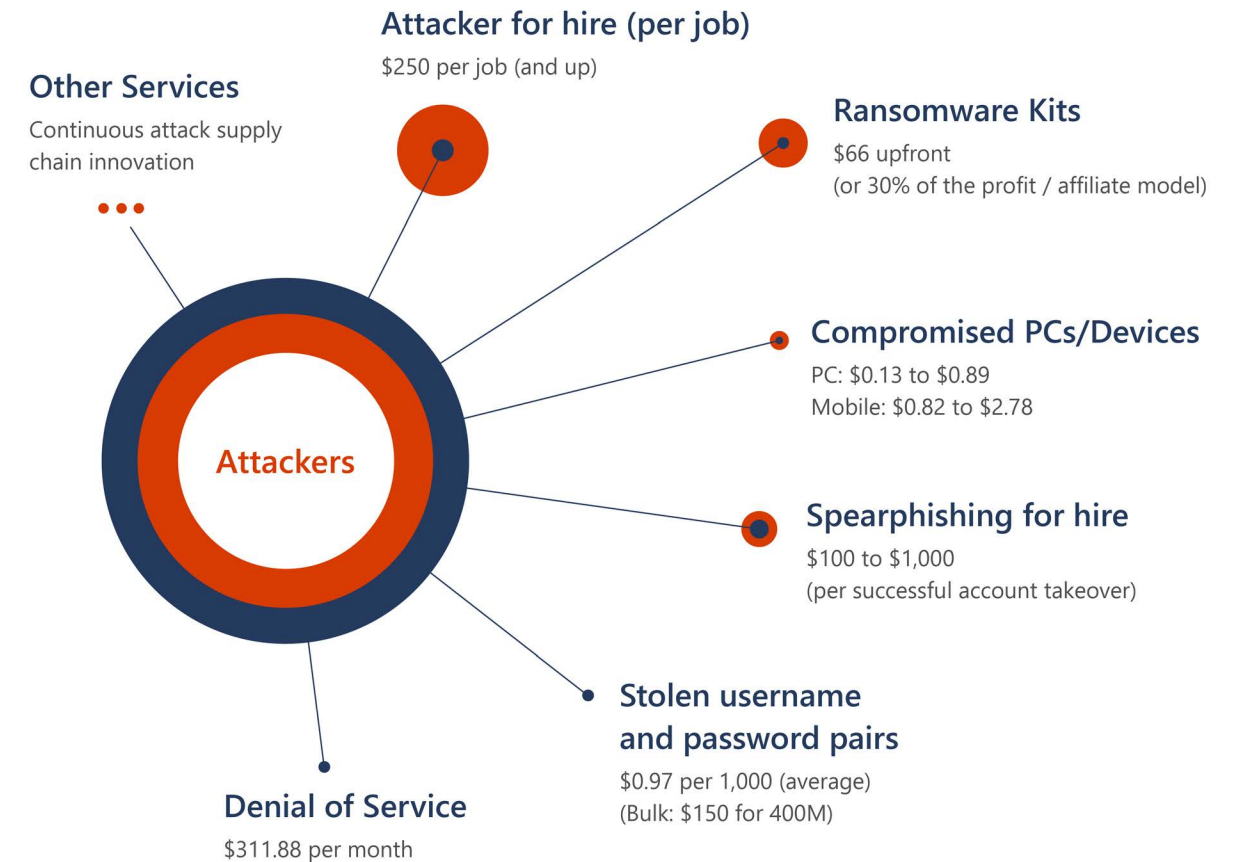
Attacker for hire (per job)
$250 per job (and up)

Other Services
Continuous attack supply chain innovation

...

Ransomware Kits
$66 upfront
(or 30% of the profit / affiliate model)

Compromised PCs/Devices
PC: $0.13 to $0.89
Mobile: $0.82 to $2.78

Attackers

Spearphishing for hire
$100 to $1,000
(per successful account takeover)

Stolen username and password pairs
$0.97 per 1,000 (average)
(Bulk: $150 for 400M)

Denial of Service
$311.88 per month